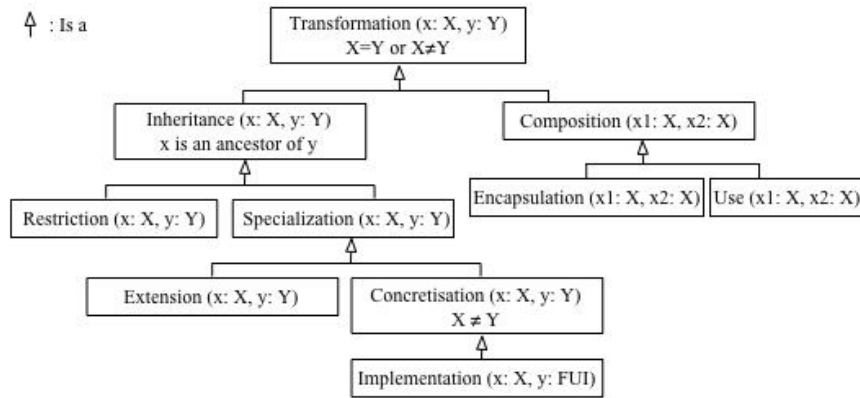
: Is a

Transformation (x: X, y: Y)
X=Y or X≠Y

Inheritance (x: X, y: Y)
x is an ancestor of y

Composition (x1: X, x2: X)

Restriction (x: X, y: Y)

Specialization (x: X, y: Y)

Encapsulation (x1: X, x2: X)

Use (x1: X, x2: X)

Extension (x: X, y: Y)

Concretisation (x: X, y: Y)
X ≠ Y

Implementation (x: X, y: FUI)